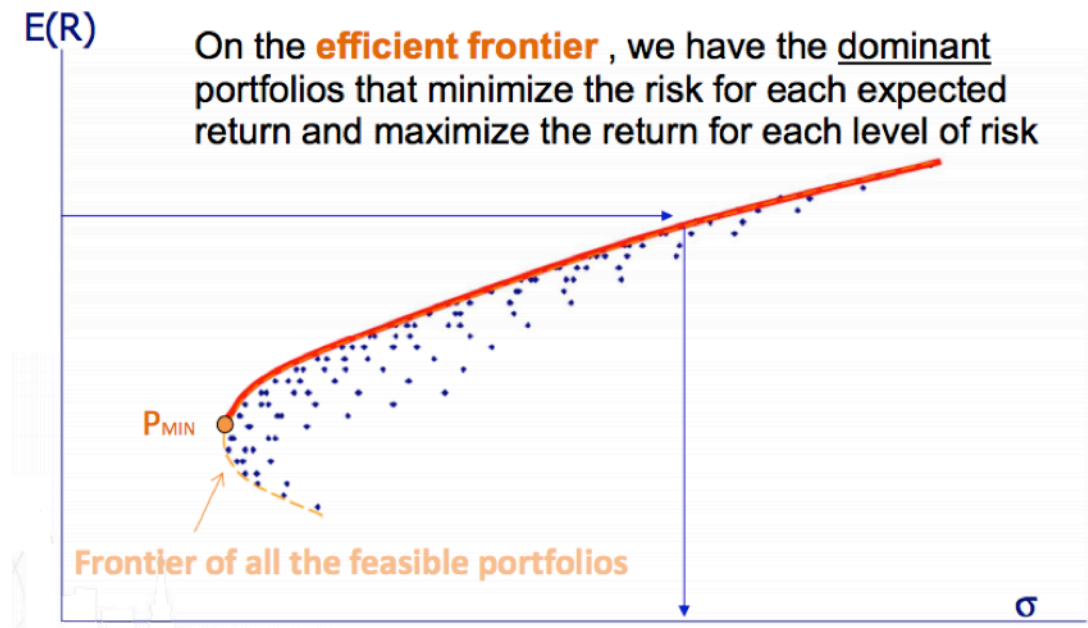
E(R)

On the efficient frontier , we have the dominant portfolios that minimize the risk for each expected return and maximize the return for each level of risk

$P_{MIN}$

Frontier of all the feasible portfolios

σ